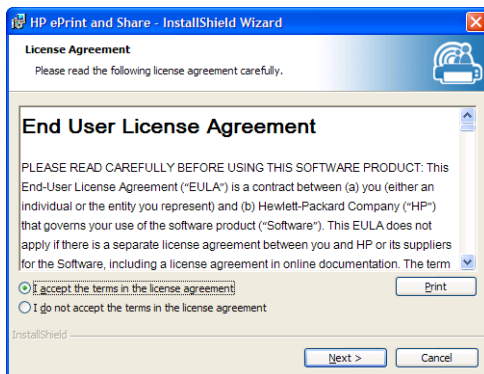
HP ePrint and Share - InstallShield Wizard

License Agreement

Please read the following license agreement carefully.

End User License Agreement

PLEASE READ CAREFULLY BEFORE USING THIS SOFTWARE PRODUCT: This End-User License Agreement ("EULA") is a contract between (a) you (either an individual or the entity you represent) and (b) Hewlett-Packard Company ("HP") that governs your use of the software product ("Software"). This EULA does not apply if there is a separate license agreement between you and HP or its suppliers for the Software, including a license agreement in online documentation. The term

I accept the terms in the license agreement

I do not accept the terms in the license agreement

Print

InstallShield

Next >

Cancel